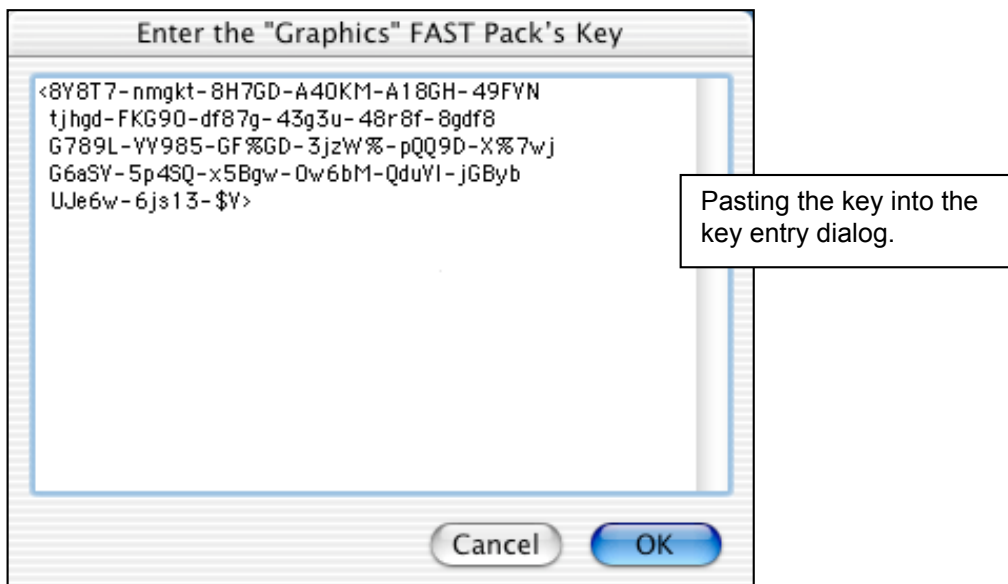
Enter the "Graphics" FAST Pack's Key

<8Y8T7-nmgkt-8H7GD-A40KM-A18GH-49FYN
tjhgd-FKG90-df87g-43g3u-48r8f-8gdf8
G789L-YY985-GF%GD-3jzW%-pQQ9D-X%7wj
G6aSY-5p4SQ-x5Bgw-Ow6bM-QduYI-jGByb
UJe6w-6js13-$Y>

Pasting the key into the key entry dialog.

Cancel

OK